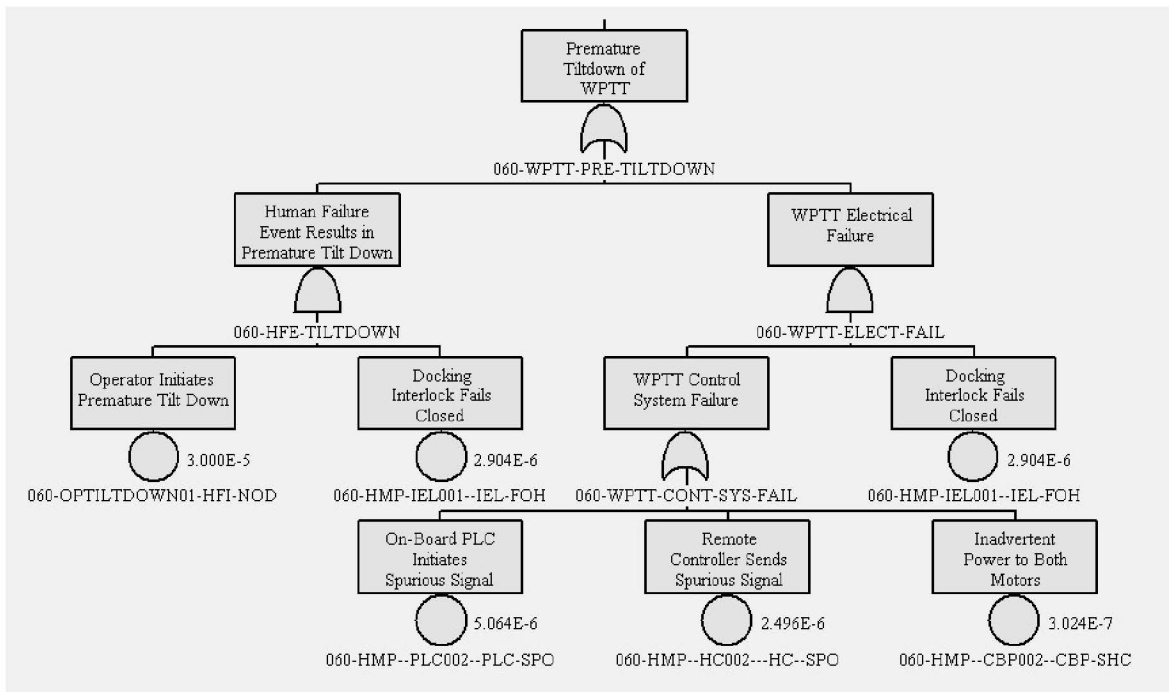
Premature Tiltdown of WPTT

060-WPTT-PRE-TILTDOWN

Human Failure Event Results in Premature Tilt Down

060-HFE-TILTDOWN

WPTT Electrical Failure

060-WPTT-ELECT-FAIL

Operator Initiates Premature Tilt Down

3.000E-5

060-OPTILTDOWN01-HFI-NOD

Docking Interlock Fails Closed

2.904E-6

060-HMP-IEL001--IEL-FOH

WPTT Control System Failure

060-WPTT-CONT-SYS-FAIL

Docking Interlock Fails Closed

2.904E-6

060-HMP-IEL001--IEL-FOH

On-Board PLC Initiates Spurious Signal

5.064E-6

060-HMP--PLC002--PLC-SPO

Remote Controller Sends Spurious Signal

2.496E-6

060-HMP--HC002---HC--SPO

Inadvertent Power to Both Motors

3.024E-7

060-HMP--CBP002--CBP-SHC